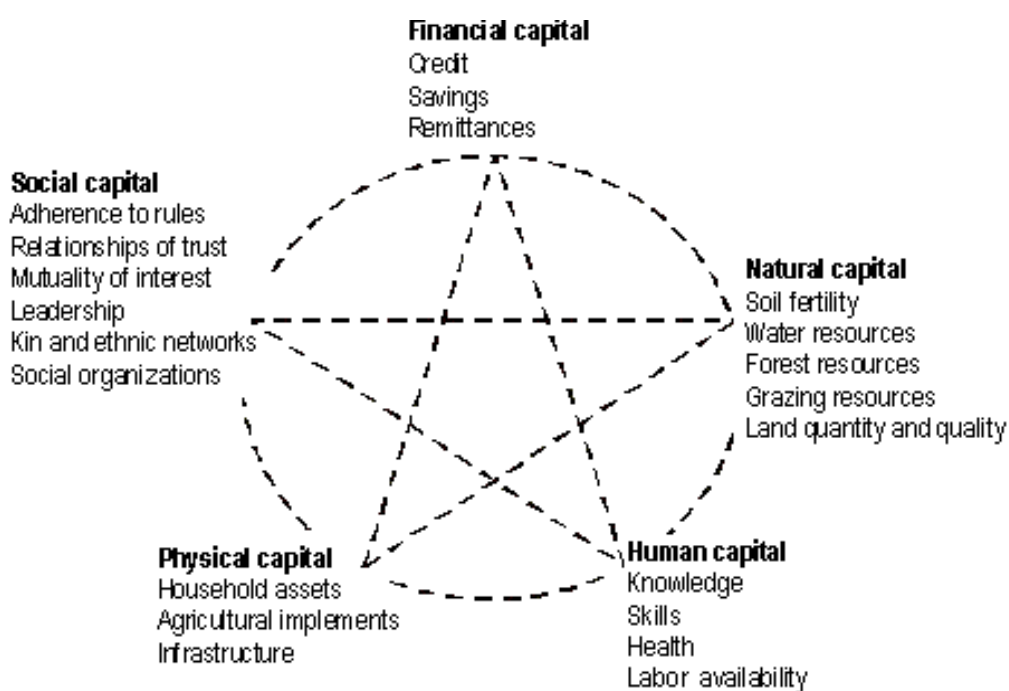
**Financial capital**
Credit
Savings
Remittances

**Social capital**
Adherence to rules
Relationships of trust
Mutuality of interest
Leadership
Kin and ethnic networks
Social organizations

**Natural capital**
Soil fertility
Water resources
Forest resources
Grazing resources
Land quantity and quality

**Physical capital**
Household assets
Agricultural implements
Infrastructure

**Human capital**
Knowledge
Skills
Health
Labor availability